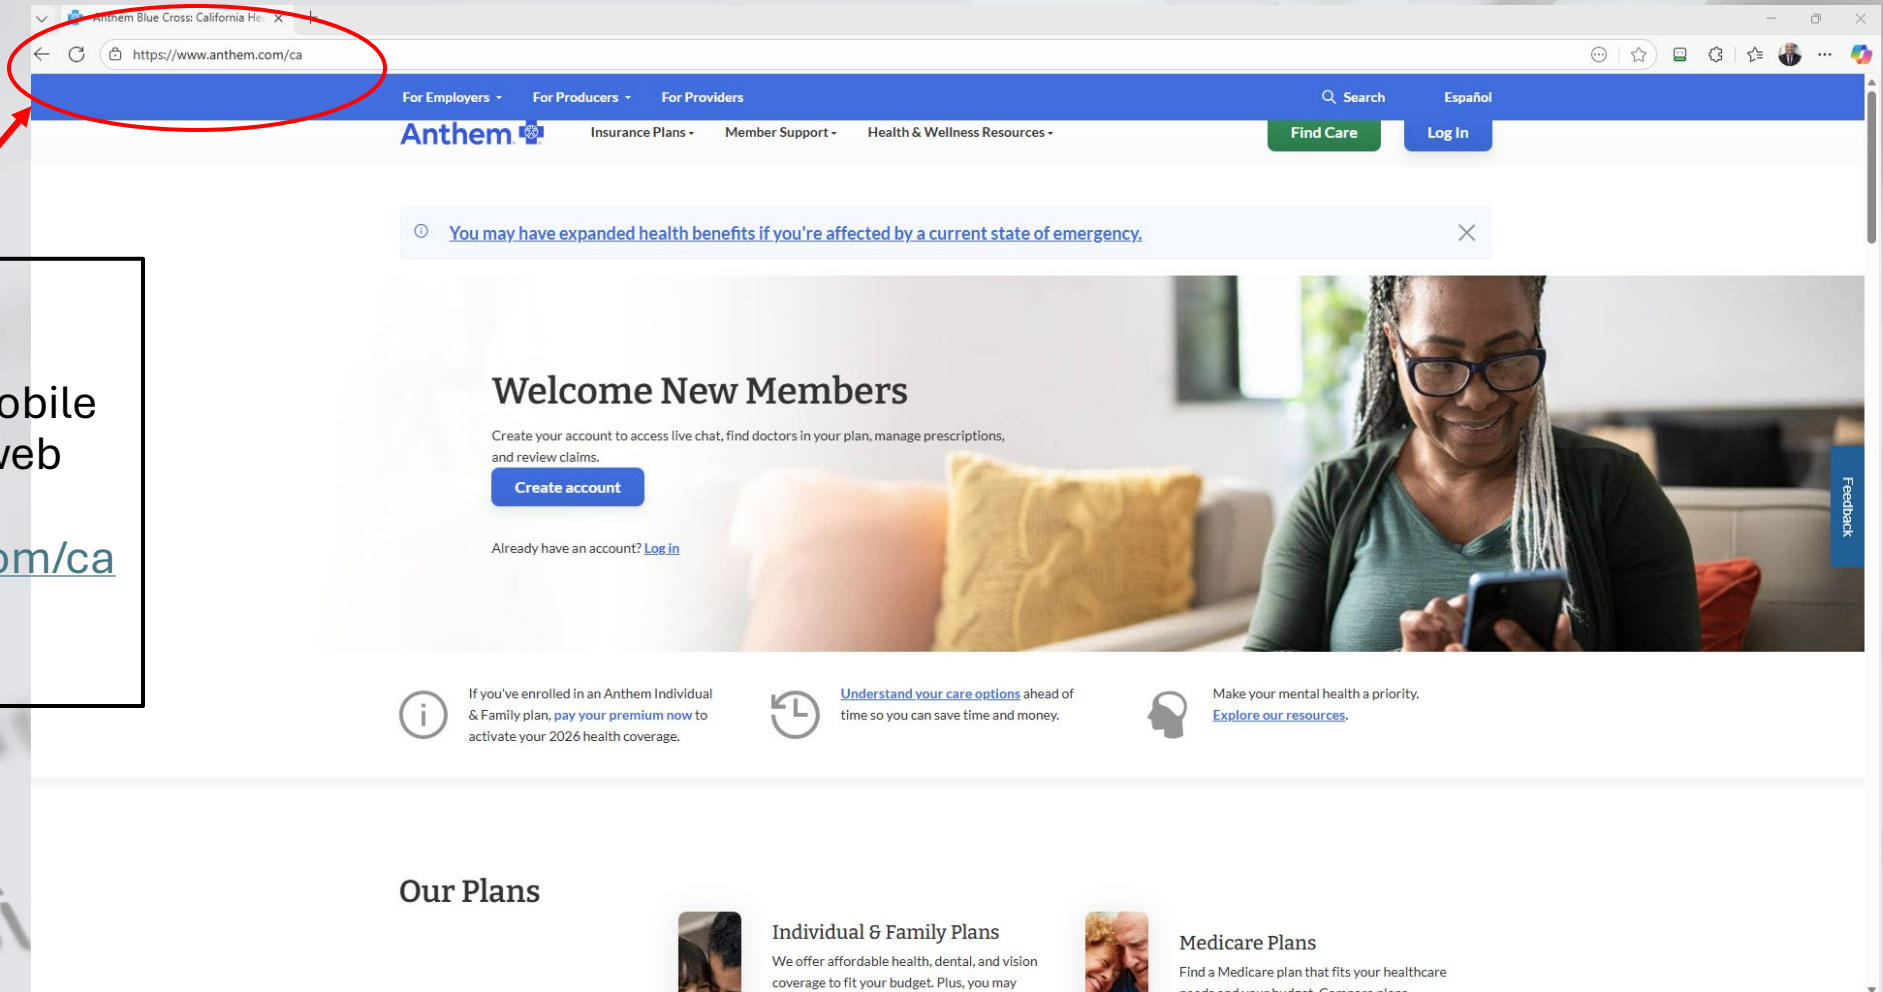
Anthem Blue Cross: California He

https://www.anthem.com/ca

obile
veb

om/ca

For Employers For Producers For Providers Search Español

Anthem Insurance Plans Member Support Health & Wellness Resources Find Care Log In

You may have expanded health benefits if you're affected by a current state of emergency.

Welcome New Members

Create your account to access live chat, find doctors in your plan, manage prescriptions, and review claims.

Create account

Already have an account? Log in

Feedback

If you've enrolled in an Anthem Individual & Family plan, pay your premium now to activate your 2026 health coverage.

Understand your care options ahead of time so you can save time and money.

Make your mental health a priority. Explore our resources.

Our Plans

Individual & Family Plans

We offer affordable health, dental, and vision coverage to fit your budget. Plus, you may

Medicare Plans

Find a Medicare plan that fits your healthcare